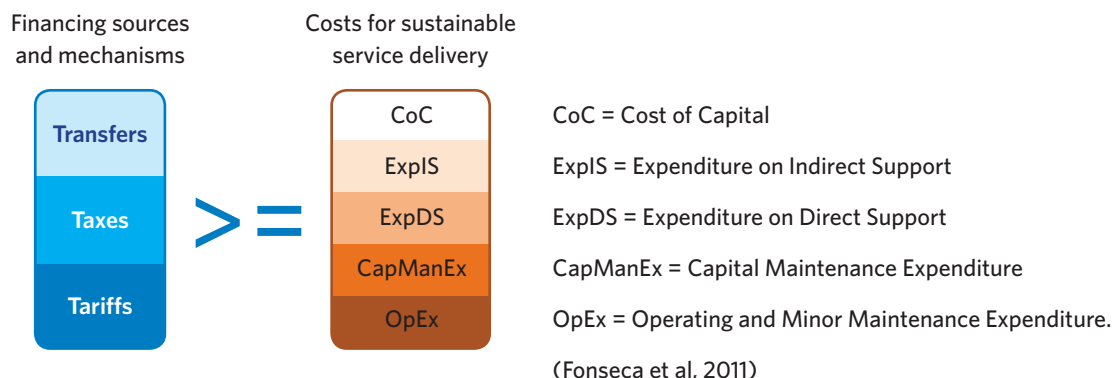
Financing sources and mechanisms

Transfers

Taxes

Tariffs

>=

Costs for sustainable service delivery

CoC

ExpIS

ExpDS

CapManEx

OpEx

CoC = Cost of Capital

ExpIS = Expenditure on Indirect Support

ExpDS = Expenditure on Direct Support

CapManEx = Capital Maintenance Expenditure

OpEx = Operating and Minor Maintenance Expenditure.

(Fonseca et al. 2011)